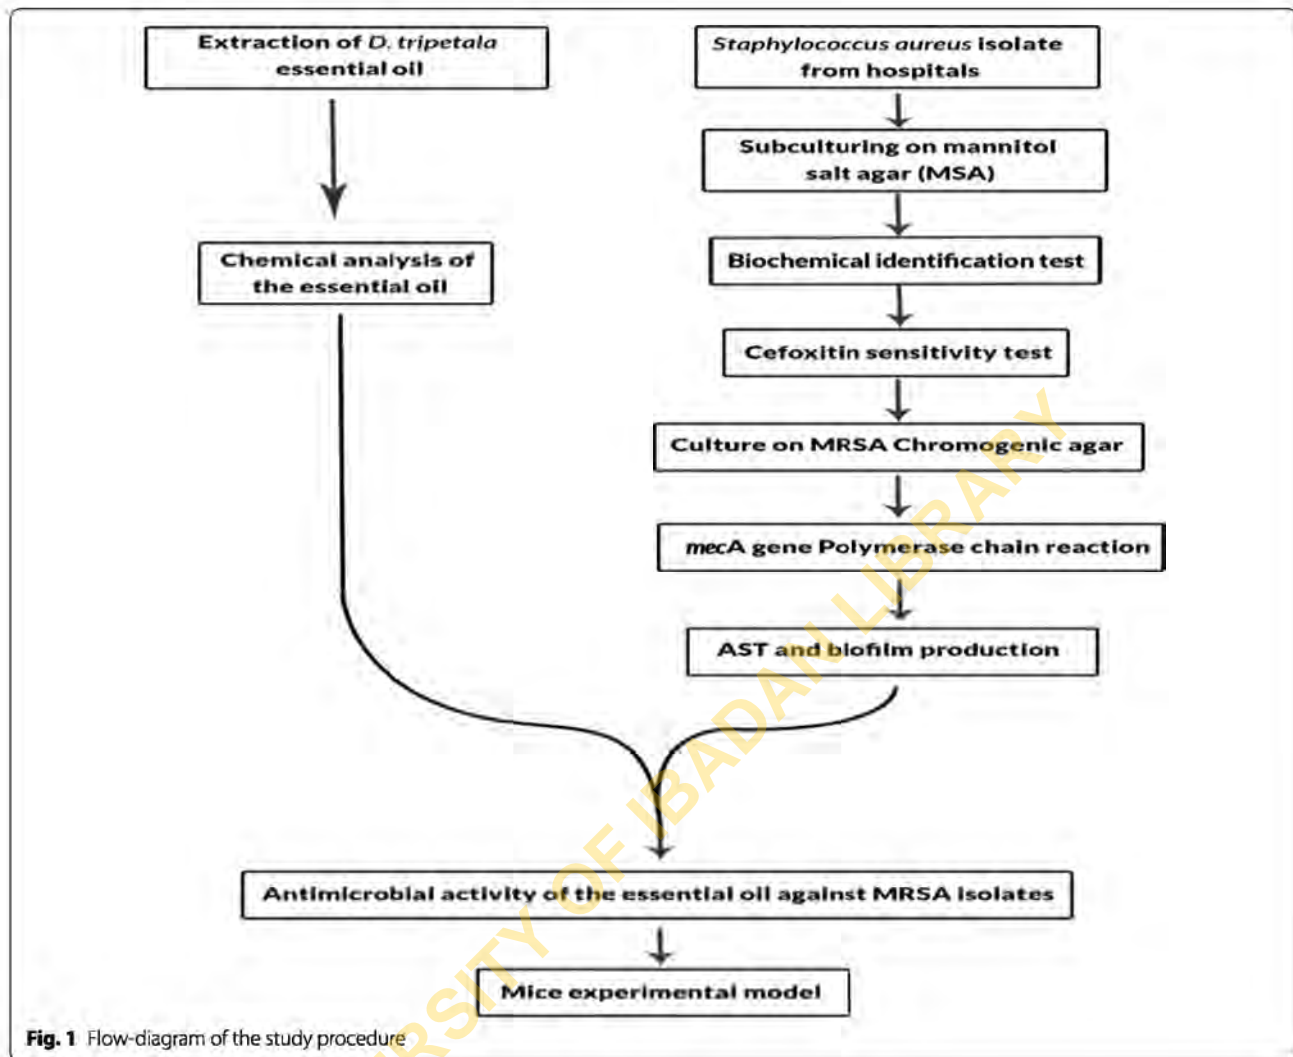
Extraction of D. tripetala essential oil

Chemical analysis of the essential oil

Staphylococcus aureus isolate from hospitals

Subculturing on mannitol salt agar (MSA)

Biochemical identification test

Cefoxitin sensitivity test

Culture on MRSA Chromogenic agar

mecA gene Polymerase chain reaction

AST and biofilm production

Antimicrobial activity of the essential oil against MRSA isolates

Mice experimental model

UNIVERSITY OF IBADAN LIBRARY

Fig. 1 Flow-diagram of the study procedure